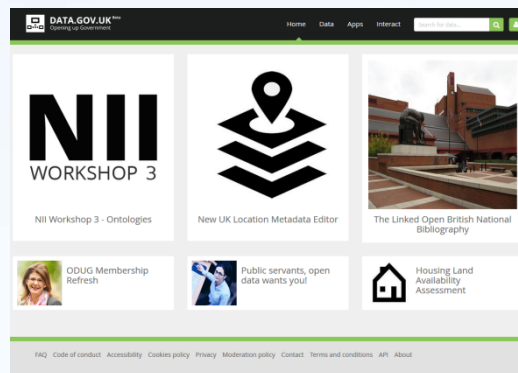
DATA.GOV.UK Beta
Opening up Government

Home Data Apps Interact Search for data...

NII
WORKSHOP 3

NII Workshop 3 - Ontologies

New UK Location Metadata Editor

The Linked Open British National Bibliography

ODUG Membership Refresh

Public servants, open data wants you!

Housing Land Availability Assessment

FAQ Code of conduct Accessibility Cookies policy Privacy Moderation policy Contact Terms and conditions API About